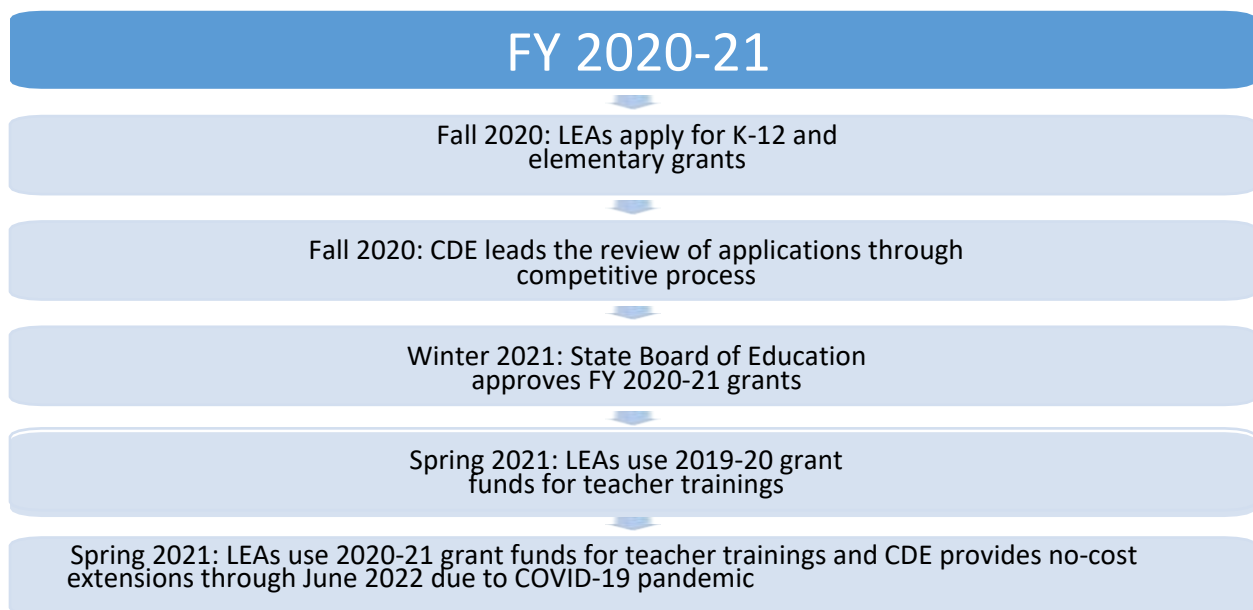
FY 2020-21

Fall 2020: LEAs apply for K-12 and elementary grants

Fall 2020: CDE leads the review of applications through competitive process

Winter 2021: State Board of Education approves FY 2020-21 grants

Spring 2021: LEAs use 2019-20 grant funds for teacher trainings

Spring 2021: LEAs use 2020-21 grant funds for teacher trainings and CDE provides no-cost extensions through June 2022 due to COVID-19 pandemic